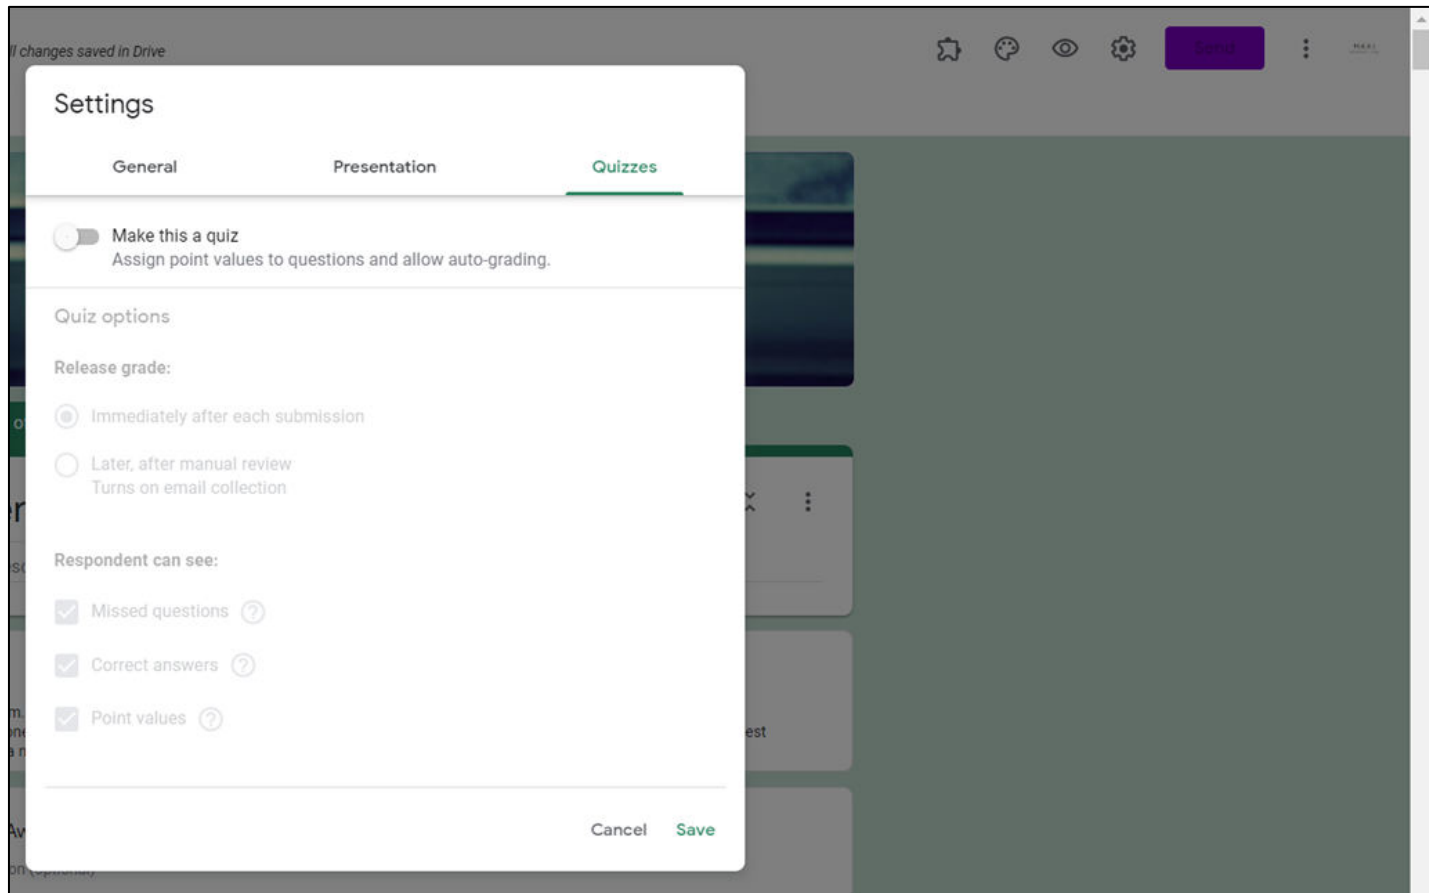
l changes saved in Drive

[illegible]

Settings

General

Presentation

Quizzes

Make this a quiz
Assign point values to questions and allow auto-grading.

Quiz options

Release grade:

Immediately after each submission

Later, after manual review
Turns on email collection

Respondent can see:

Missed questions

Correct answers

Point values

est

Cancel

Save